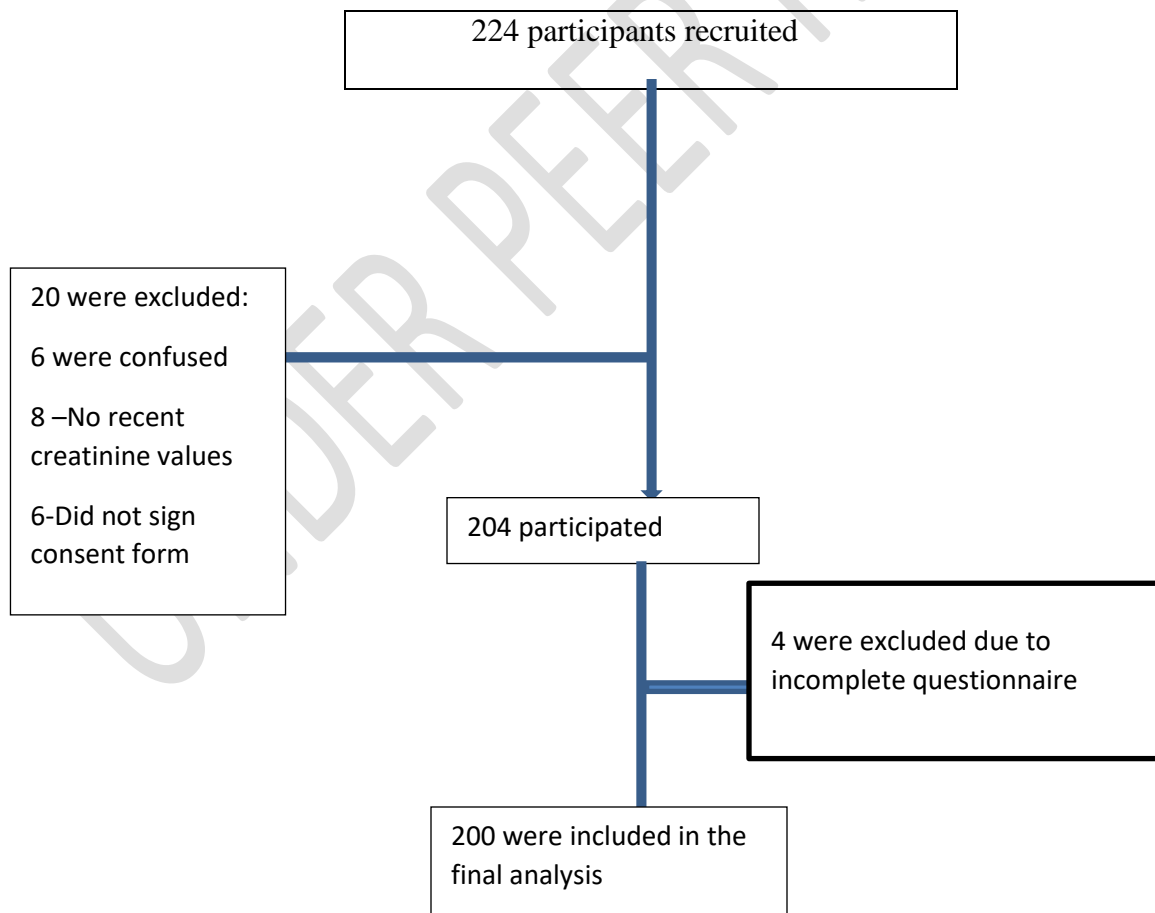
224 participants recruited

20 were excluded:

6 were confused

8 –No recent creatinine values

6-Did not sign consent form

204 participated

4 were excluded due to incomplete questionnaire

200 were included in the final analysis

UNDER PEER R